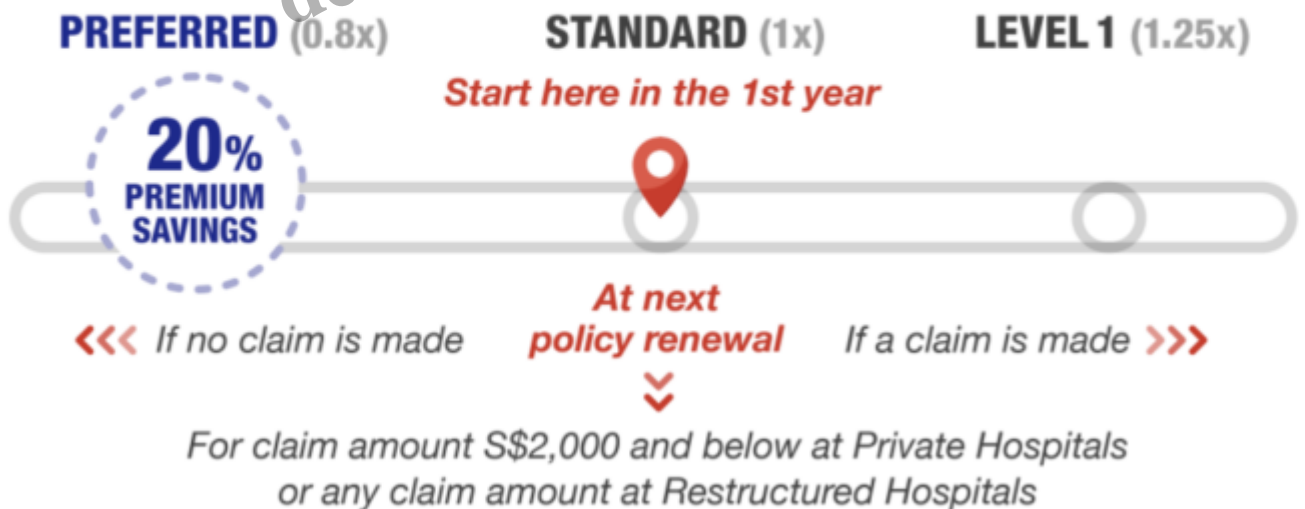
PREFERRED (0.8x)

STANDARD (1x)

LEVEL 1 (1.25x)

Start here in the 1st year

20% PREMIUM SAVINGS

If no claim is made

At next policy renewal

If a claim is made

For claim amount S$2,000 and below at Private Hospitals or any claim amount at Restructured Hospitals